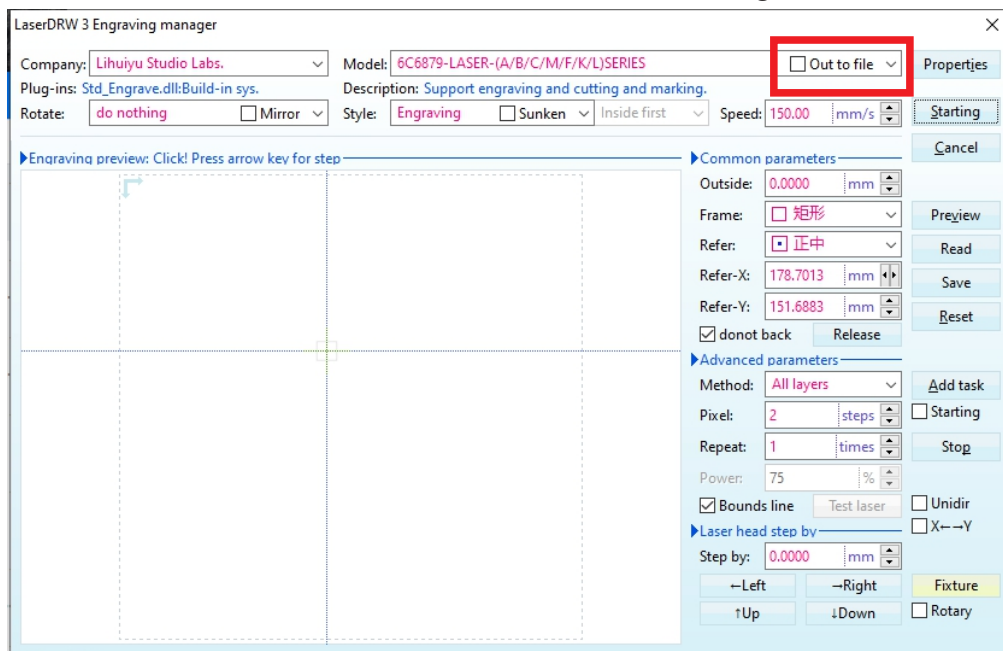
LaserDRW 3 Engraving manager

×

Company: Lihuiyu Studio Labs.

Model: 6C6879-LASER-(A/B/C/M/F/K/L)SERIES

Out to file

Properties

Plug-ins: Std_Engrave.dll:Build-in sys.

Description: Support engraving and cutting and marking.

Rotate: do nothing

Mirror

Style: Engraving

Sunken

Inside first

Speed: 150.00 mm/s

Starting

Cancel

Engraving preview: Click! Press arrow key for step

Common parameters

Outside: 0.0000 mm

Frame: 矩形

Preview

Refer: 正中

Read

Refer-X: 178.7013 mm

Save

Refer-Y: 151.6883 mm

Reset

donot back

Release

Advanced parameters

Method: All layers

Add task

Pixel: 2 steps

Starting

Repeat: 1 times

Stop

Power: 75 %

Bounds line

Test laser

Unidir

X←→Y

Laser head step by

Step by: 0.0000 mm

←Left

→Right

Fixture

↑Up

↓Down

Rotary